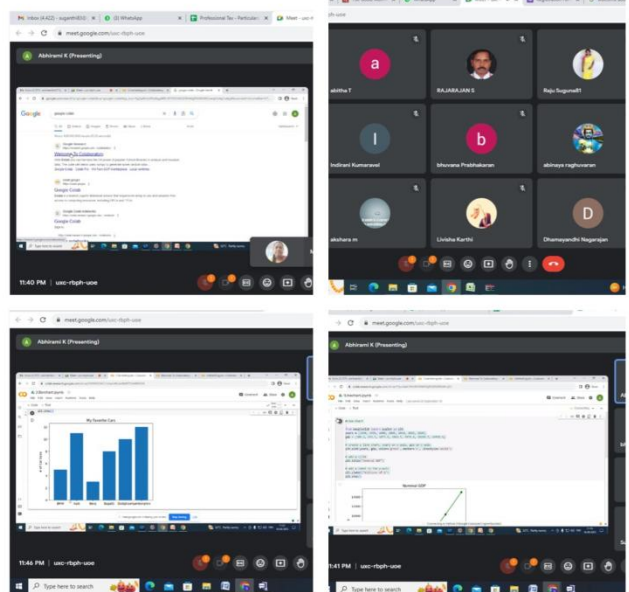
Inbox (4,322) - sugenth603
(3) WhatsApp
Professional Tax - Particular
Meet - uxc-r

meet.google.com/uxc-rbph-uoe

Abhirami K (Presenting)

Google

Welcome To Colaboratory

Google Colab

11:40 PM | uxc-rbph-uoe

a
abitha T
RAJARAJAN S
Raju Suguna81
I
Indirani Kumaravel
b
bhuvana Prabhakaran
abinaya raghuvaran
akshara m
Livisha Karthi
D
Dhamayandhi Nagarajan

meet.google.com/uxc-rbph-uoe

Abhirami K (Presenting)

My Favorite Fruits

11:46 PM | uxc-rbph-uoe

Type here to search

meet.google.com/uxc-rbph-uoe

Abhirami K (Presenting)

Nominal GDP

11:41 PM | uxc-rbph-uoe

Type here to search